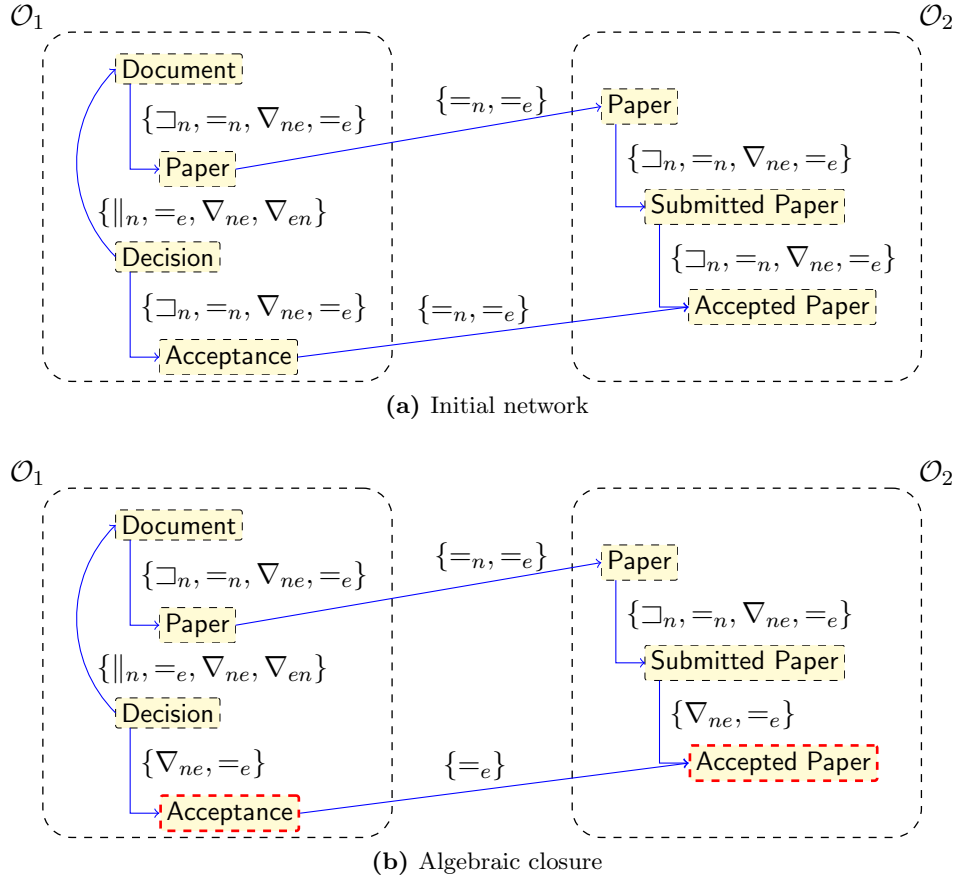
$\mathcal{O}_1$

$\mathcal{O}_2$

Document

$\{\sqsupset_n, =_n, \nabla_{ne}, =_e\}$

Paper

$\{\|_n, =_e, \nabla_{ne}, \nabla_{en}\}$

Decision

$\{\sqsupset_n, =_n, \nabla_{ne}, =_e\}$

Acceptance

$\{=_n, =_e\}$

$\{=_n, =_e\}$

Paper

$\{\sqsupset_n, =_n, \nabla_{ne}, =_e\}$

Submitted Paper

$\{\sqsupset_n, =_n, \nabla_{ne}, =_e\}$

Accepted Paper

**(a)** Initial network

$\mathcal{O}_1$

$\mathcal{O}_2$

Document

$\{\sqsupset_n, =_n, \nabla_{ne}, =_e\}$

Paper

$\{\|_n, =_e, \nabla_{ne}, \nabla_{en}\}$

Decision

$\{\nabla_{ne}, =_e\}$

Acceptance

$\{=_n, =_e\}$

$\{=_e\}$

Paper

$\{\sqsupset_n, =_n, \nabla_{ne}, =_e\}$

Submitted Paper

$\{\nabla_{ne}, =_e\}$

Accepted Paper

**(b)** Algebraic closure